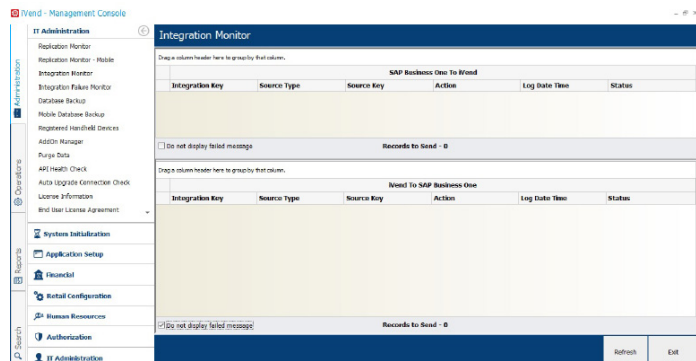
iVend - Management Console

IT Administration

Replication Monitor
Replication Monitor - Mobile
Integration Monitor
Integration Failure Monitor
Database Backup
Mobile Database Backup
Registered Handheld Devices
AddOn Manager
Purge Data
API Health Check
Auto Upgrade Connection Check
License Information
End User License Agreement

System Initialization
Application Setup
Financial
Retail Configuration
Human Resources
Authorization
IT Administration

Administration
Operations
Reports
Search

Integration Monitor

Drag a column header here to group by that column.

SAP Business One To iVend

| Integration Key | Source Type | Source Key | Action | Log Date Time | Status |
|---|---|---|---|---|---|

Do not display failed message
Records to Send - 0

Drag a column header here to group by that column.

iVend To SAP Business One

| Integration Key | Source Type | Source Key | Action | Log Date Time | Status |
|---|---|---|---|---|---|

Do not display failed message
Records to Send - 0

Refresh
Exit